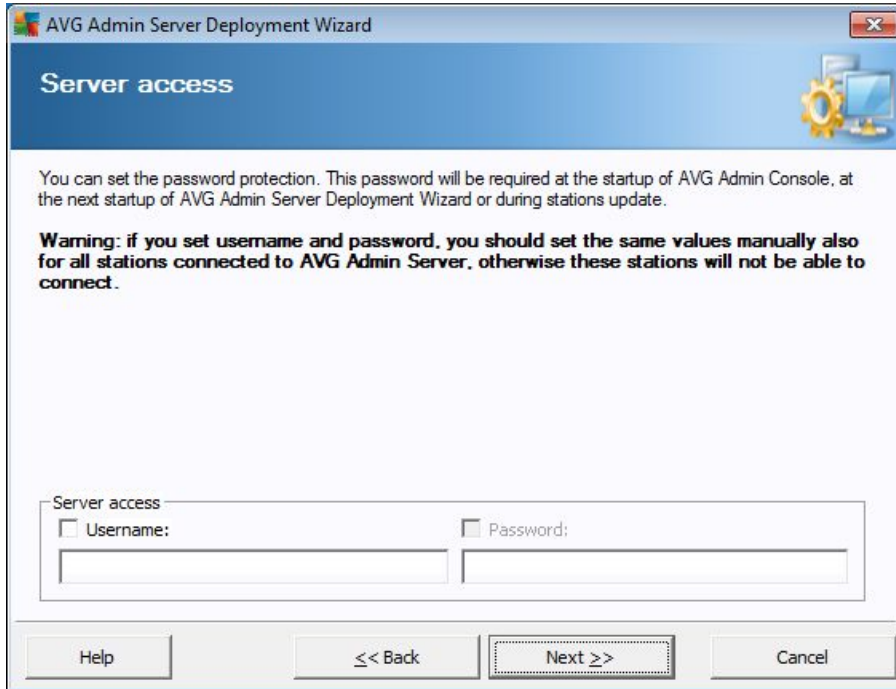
AVG Admin Server Deployment Wizard

Server access

You can set the password protection. This password will be required at the startup of AVG Admin Console, at the next startup of AVG Admin Server Deployment Wizard or during stations update.

Warning: if you set username and password, you should set the same values manually also for all stations connected to AVG Admin Server, otherwise these stations will not be able to connect.

Server access
Username:
Password:

Help
<< Back
Next >>
Cancel